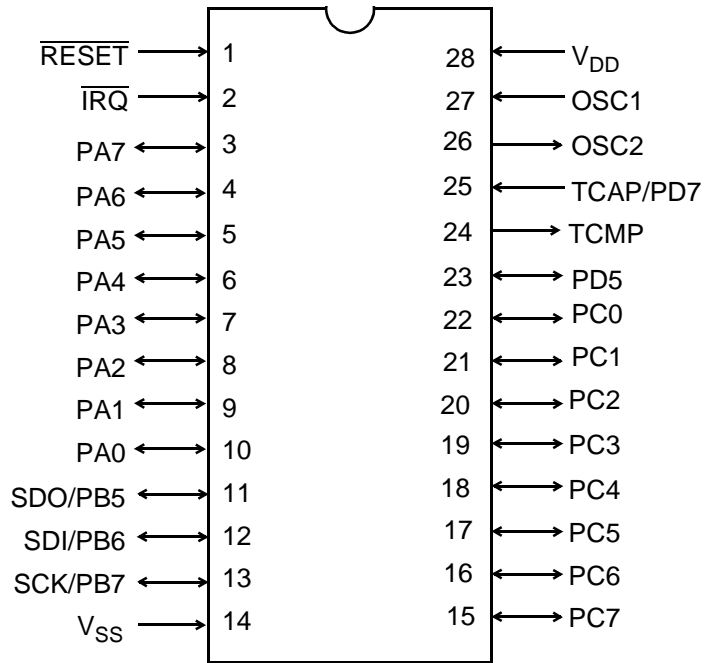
$\overline{RESET}$ 1
$\overline{IRQ}$ 2
PA7 3
PA6 4
PA5 5
PA4 6
PA3 7
PA2 8
PA1 9
PA0 10
SDO/PB5 11
SDI/PB6 12
SCK/PB7 13
$V_{SS}$ 14

28 $V_{DD}$
27 OSC1
26 OSC2
25 TCAP/PD7
24 TCMP
23 PD5
22 PC0
21 PC1
20 PC2
19 PC3
18 PC4
17 PC5
16 PC6
15 PC7